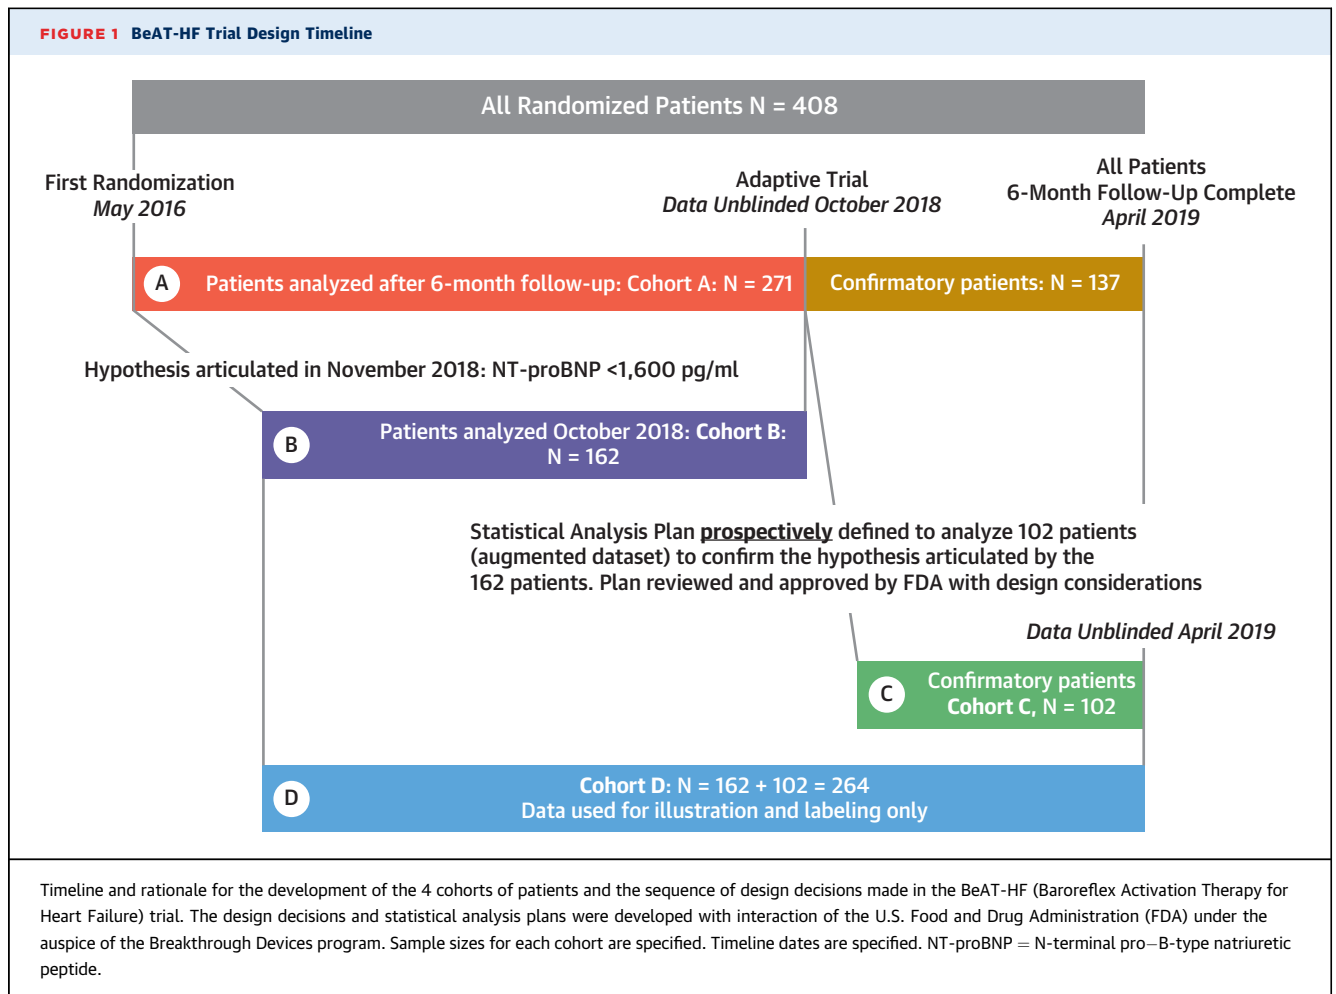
FIGURE 1 BeAT-HF Trial Design Timeline

All Randomized Patients N = 408

First Randomization
May 2016

Adaptive Trial
Data Unblinded October 2018

All Patients
6-Month Follow-Up Complete
April 2019

A Patients analyzed after 6-month follow-up: Cohort A: N = 271

Confirmatory patients: N = 137

Hypothesis articulated in November 2018: NT-proBNP <1,600 pg/ml

B Patients analyzed October 2018: Cohort B: N = 162

Statistical Analysis Plan prospectively defined to analyze 102 patients (augmented dataset) to confirm the hypothesis articulated by the 162 patients. Plan reviewed and approved by FDA with design considerations

Data Unblinded April 2019

C Confirmatory patients Cohort C, N = 102

D Cohort D: N = 162 + 102 = 264
Data used for illustration and labeling only

Timeline and rationale for the development of the 4 cohorts of patients and the sequence of design decisions made in the BeAT-HF (Baroreflex Activation Therapy for Heart Failure) trial. The design decisions and statistical analysis plans were developed with interaction of the U.S. Food and Drug Administration (FDA) under the auspice of the Breakthrough Devices program. Sample sizes for each cohort are specified. Timeline dates are specified. NT-proBNP = N-terminal pro–B-type natriuretic peptide.